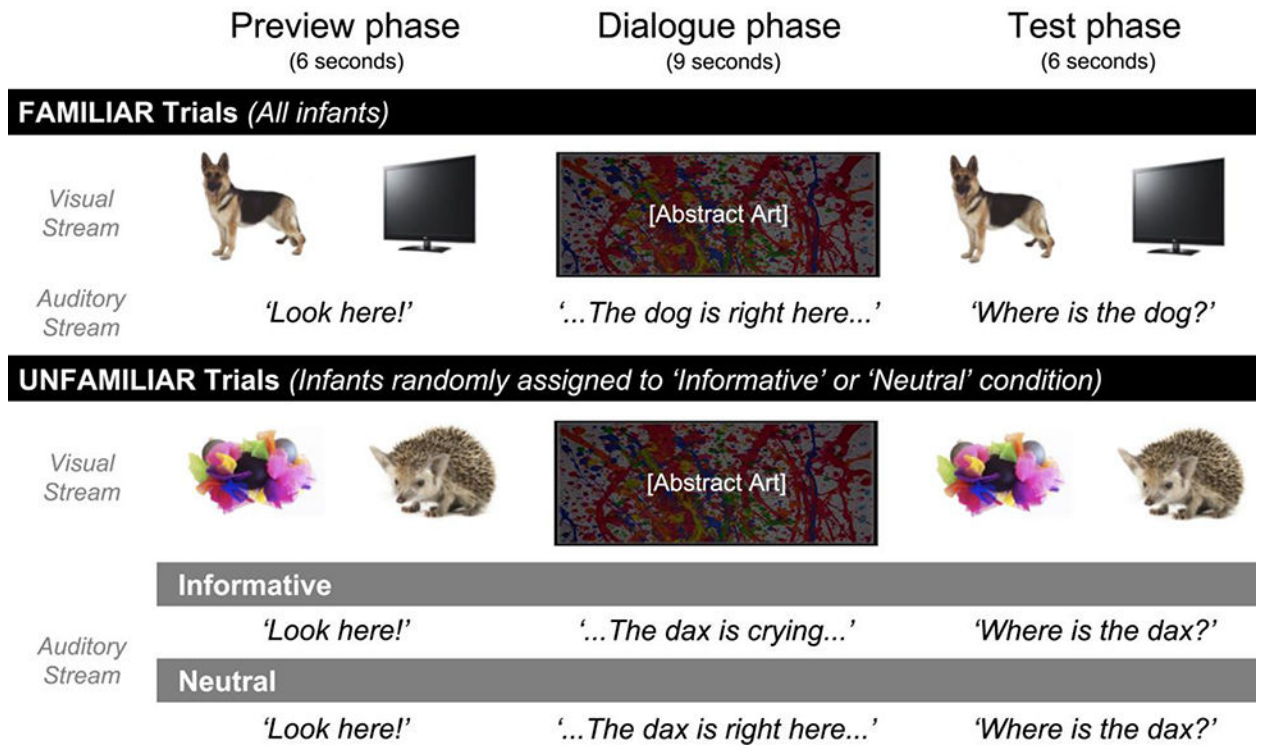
| | Preview phase (6 seconds) | Dialogue phase (9 seconds) | Test phase (6 seconds) |
|---|---|---|---|

**FAMILIAR Trials** *(All infants)*

Visual Stream

[Abstract Art]

Auditory Stream

*'Look here!'* *'...The dog is right here...'* *'Where is the dog?'*

**UNFAMILIAR Trials** *(Infants randomly assigned to 'Informative' or 'Neutral' condition)*

Visual Stream

[Abstract Art]

**Informative**

Auditory Stream

*'Look here!'* *'...The dax is crying...'* *'Where is the dax?'*

**Neutral**

*'Look here!'* *'...The dax is right here...'* *'Where is the dax?'*